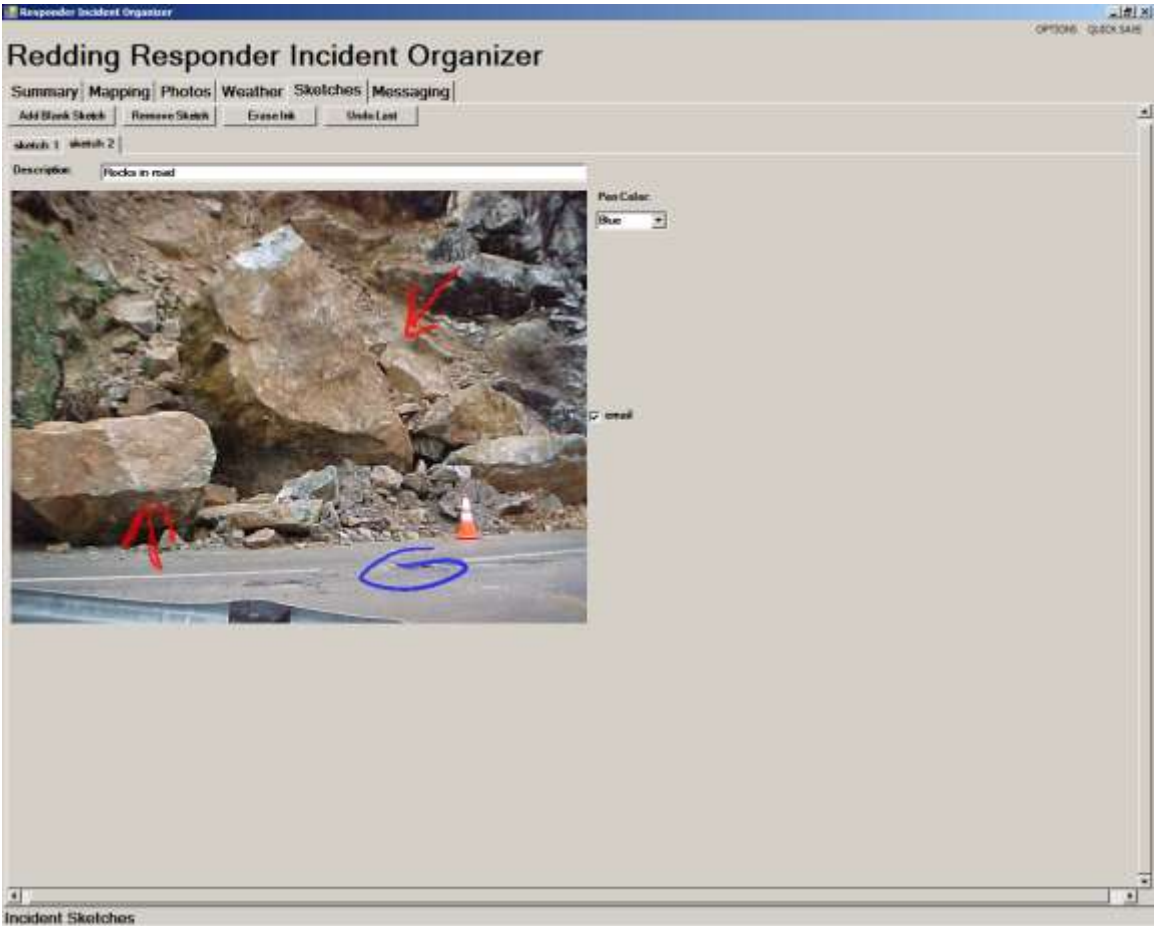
Responder Incident Organizer

OPTIONS QUICK SAVE

Redding Responder Incident Organizer

Summary Mapping Photos Weather Sketches Messaging

Add Blank Sketch Remove Sketch Erase Ink Undo Last

sketch 1 sketch 2

Description: Rocks in road

Pen Color:
Blue

email

Incident Sketches